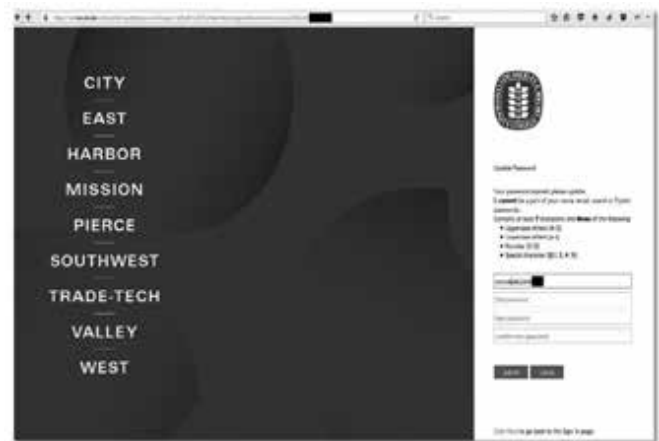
CITY
EAST
HARBOR
MISSION
PIERCE
SOUTHWEST
TRADE-TECH
VALLEY
WEST

Update Password

Your password expired, please update.
It cannot be a part of your name, email, search or 5 prior passwords.
Contains at least 8 characters and three of the following:
• Uppercase letters (A-Z)
• Lowercase letters (a-z)
• Number (0-9)
• Special character (@, $, # %)

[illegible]

Old password

New password

Confirm new password

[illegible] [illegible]

Click Here to go back to the Sign In page.